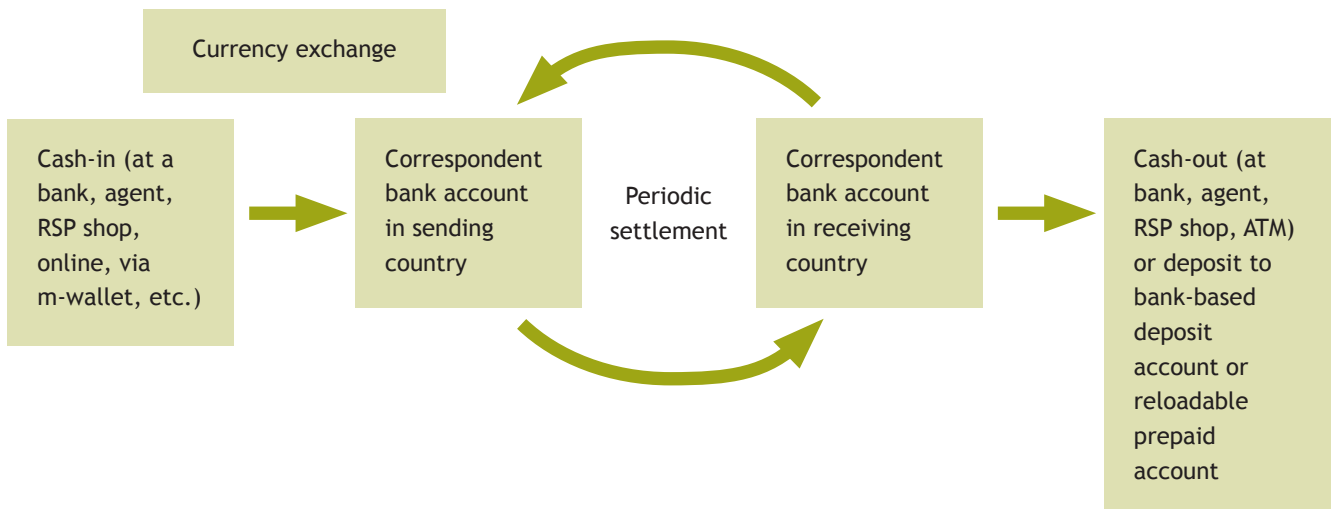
Currency exchange

Cash-in (at a bank, agent, RSP shop, online, via m-wallet, etc.)

Correspondent bank account in sending country

Periodic settlement

Correspondent bank account in receiving country

Cash-out (at bank, agent, RSP shop, ATM) or deposit to bank-based deposit account or reloadable prepaid account